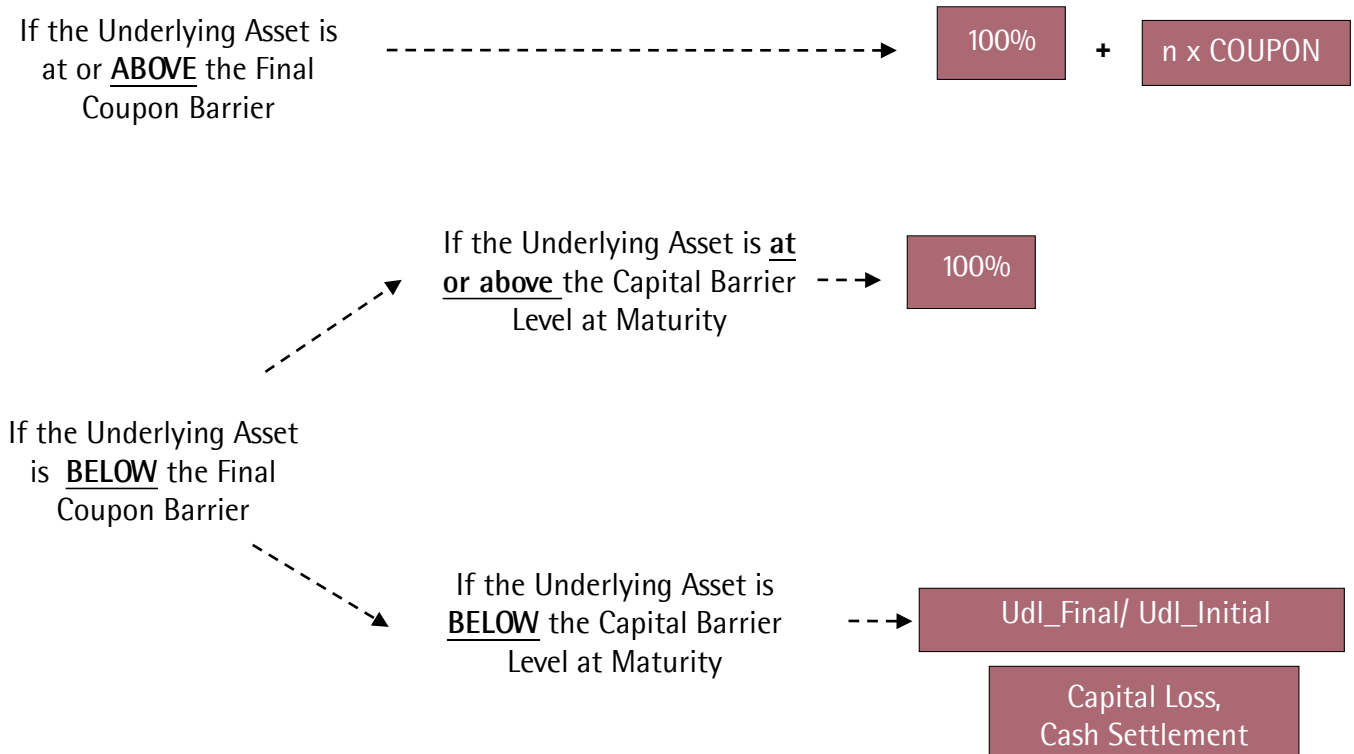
If the Underlying Asset is at or ABOVE the Final Coupon Barrier

100%

+

n x COUPON

If the Underlying Asset is at or above the Capital Barrier Level at Maturity

100%

If the Underlying Asset is BELOW the Final Coupon Barrier

If the Underlying Asset is BELOW the Capital Barrier Level at Maturity

Udl_Final/ Udl_Initial

Capital Loss, Cash Settlement